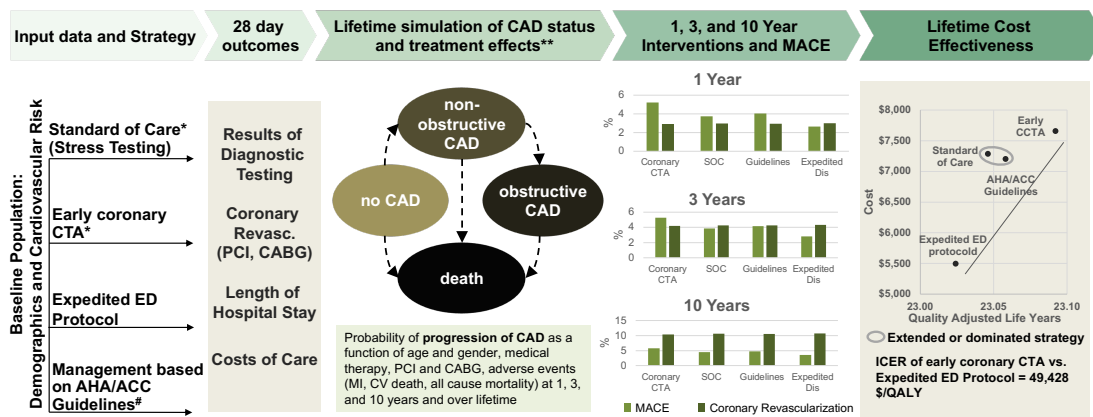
Input data and Strategy

28 day outcomes

Lifetime simulation of CAD status and treatment effects**

1, 3, and 10 Year Interventions and MACE

Lifetime Cost Effectiveness

Baseline Population: Demographics and Cardiovascular Risk

Standard of Care* (Stress Testing)

Early coronary CTA*

Expedited ED Protocol

Management based on AHA/ACC Guidelines#

Results of Diagnostic Testing

Coronary Revasc. (PCI, CABG)

Length of Hospital Stay

Costs of Care

non-obstructive CAD

no CAD

obstructive CAD

death

Probability of **progression of CAD** as a function of age and gender, medical therapy, PCI and CABG, adverse events (MI, CV death, all cause mortality) at 1, 3, and 10 years and over lifetime

1 Year

6
4
2
0
%
Coronary CTA
SOC
Guidelines
Expedited Dis

3 Years

6
4
2
0
%
Coronary CTA
SOC
Guidelines
Expedited Dis

10 Years

15
10
5
0
%
Coronary CTA
SOC
Guidelines
Expedited Dis

MACE
Coronary Revascularization

$8,000
$7,500
$7,000
$6,500
$6,000
$5,500
$5,000
Cost
23.00
23.05
23.10
Quality Adjusted Life Years

Early CCTA
Standard of Care
AHA/ACC Guidelines
Expedited ED protocold

Extended or dominated strategy

ICER of early coronary CTA vs. Expedited ED Protocol = 49,428 $/QALY